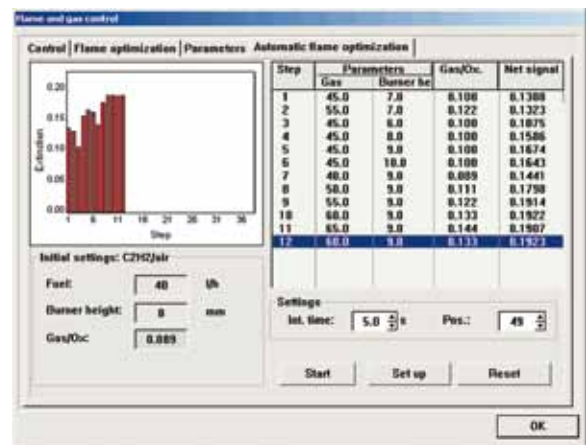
Flame and gas control

Control | Flame optimization | Parameters | Automatic flame optimization

0.20
0.15
0.10
0.05
0.00
Extinction
1 6 11 16 21 26 31 36
Step

| Step | Parameters Gas | Parameters Burner he | Gas/Ox. | Net signal |
|---|---|---|---|---|
| 1 | 45.0 | 7.0 | 0.100 | 0.1300 |
| 2 | 55.0 | 7.0 | 0.122 | 0.1323 |
| 3 | 45.0 | 6.0 | 0.100 | 0.1075 |
| 4 | 45.0 | 8.0 | 0.100 | 0.1586 |
| 5 | 45.0 | 9.0 | 0.100 | 0.1674 |
| 6 | 45.0 | 10.0 | 0.100 | 0.1643 |
| 7 | 40.0 | 9.0 | 0.089 | 0.1441 |
| 8 | 50.0 | 9.0 | 0.111 | 0.1798 |
| 9 | 55.0 | 9.0 | 0.122 | 0.1914 |
| 10 | 60.0 | 9.0 | 0.133 | 0.1922 |
| 11 | 65.0 | 9.0 | 0.144 | 0.1907 |
| 12 | 60.0 | 9.0 | 0.133 | 0.1923 |

Initial settings: C2H2/air
Fuel: 40 l/h
Burner height: 8 mm
Gas/Ox: 0.089

Settings
Int. time: 5.0 s Pos.: 49

Start Set up Reset

OK